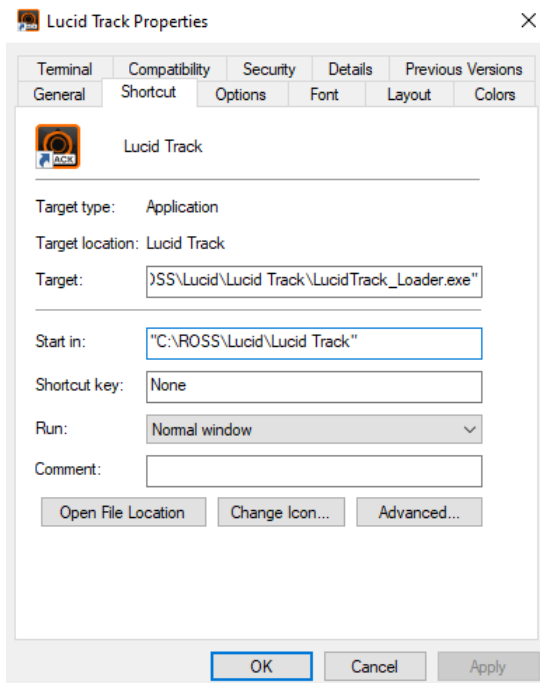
Lucid Track Properties

Terminal
Compatibility
Security
Details
Previous Versions
General
Shortcut
Options
Font
Layout
Colors

ACK

Lucid Track

Target type: Application

Target location: Lucid Track

Target: )SS\Lucid\Lucid Track\LucidTrack_Loader.exe"

Start in: "C:\ROSS\Lucid\Lucid Track"

Shortcut key: None

Run: Normal window

Comment:

Open File Location
Change Icon...
Advanced...

OK
Cancel
Apply